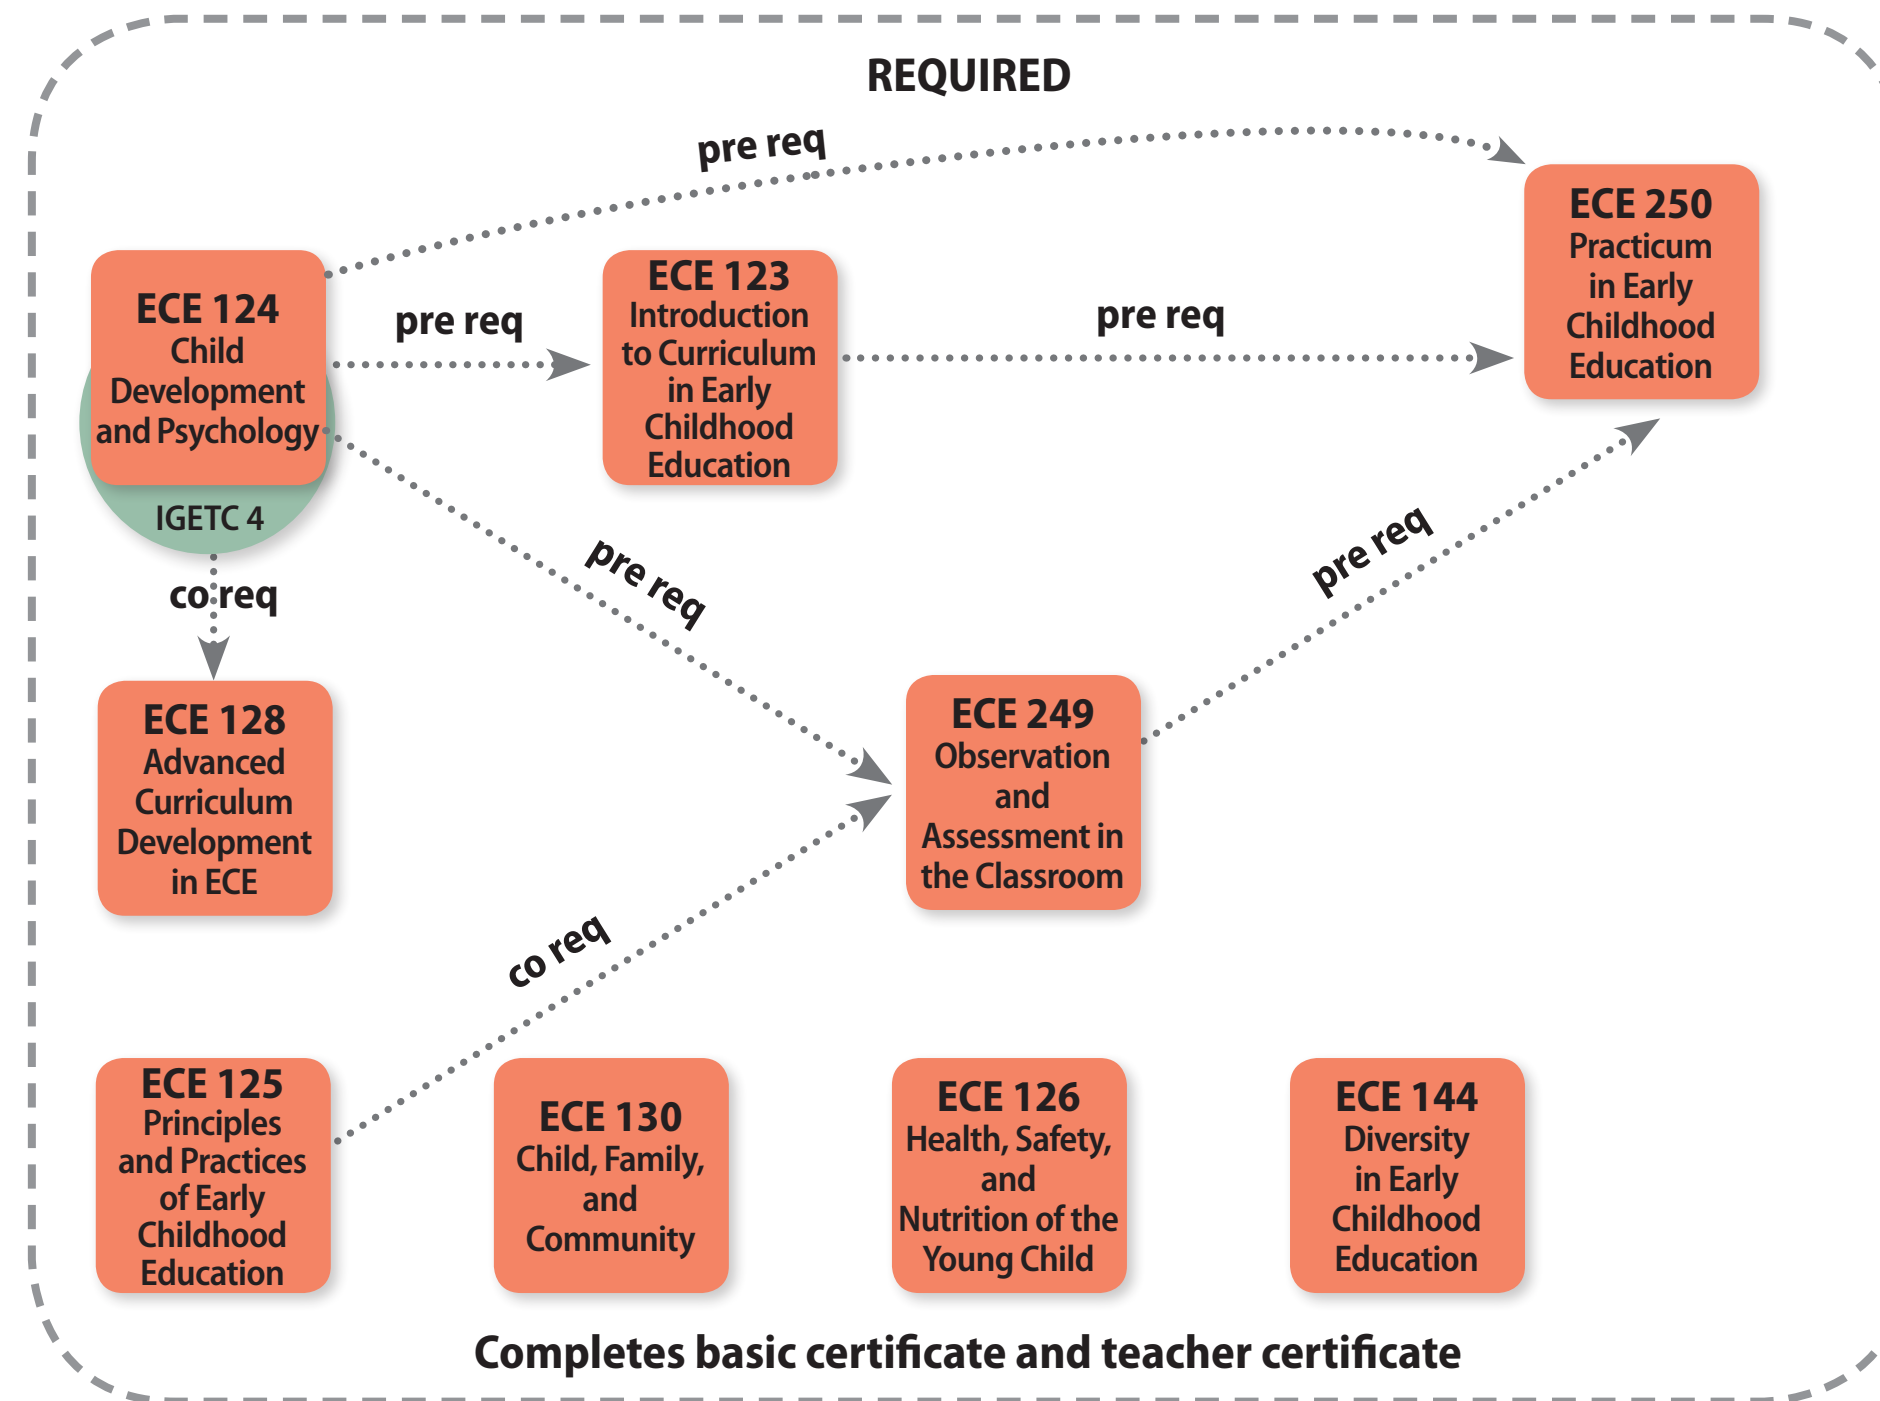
REQUIRED

pre req

ECE 250
Practicum in Early Childhood Education

ECE 124
Child Development and Psychology

IGETC 4

pre req

ECE 123
Introduction to Curriculum in Early Childhood Education

pre req

pre req

pre req

co req

ECE 128
Advanced Curriculum Development in ECE

ECE 249
Observation and Assessment in the Classroom

co req

ECE 125
Principles and Practices of Early Childhood Education

ECE 130
Child, Family, and Community

ECE 126
Health, Safety, and Nutrition of the Young Child

ECE 144
Diversity in Early Childhood Education

Completes basic certificate and teacher certificate